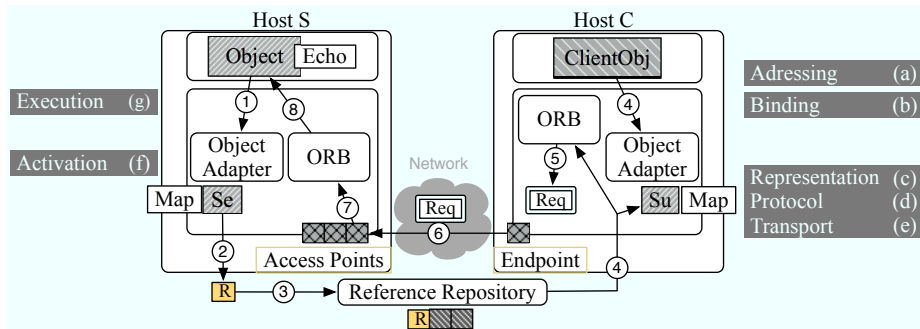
Host S

Object Echo

Execution (g)

1 8

Object Adapter

ORB

Activation (f)

Map Se

7

2

Access Points

R 3 Reference Repository

R

Network

Req

6

Host C

ClientObj

Adressing (a)

Binding (b)

4

ORB

Object Adapter

5

Req

Su Map

Representation (c)

Protocol (d)

Transport (e)

Endpoint

4